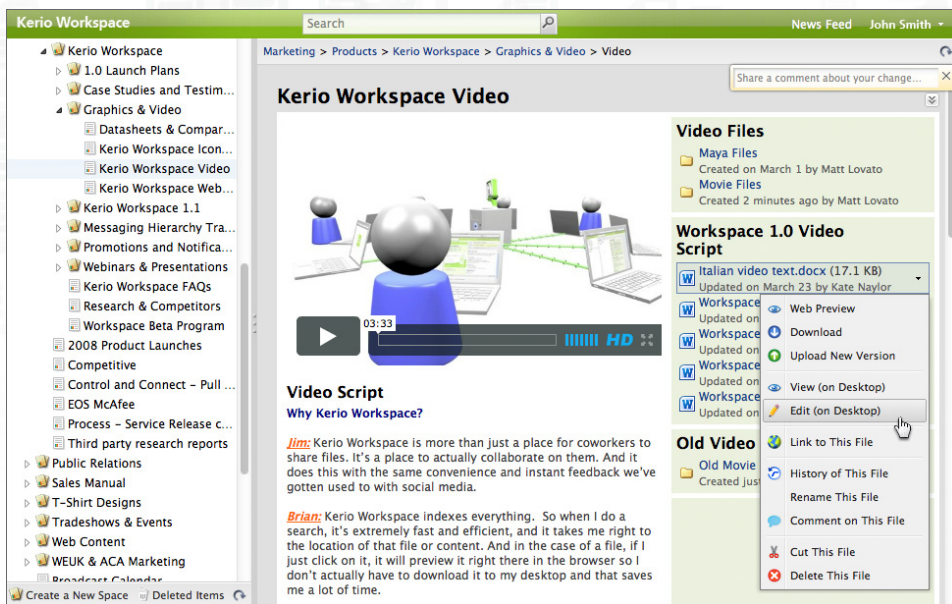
Kerio Workspace

Search

News Feed John Smith

Kerio Workspace
1.0 Launch Plans
Case Studies and Testim...
Graphics & Video
Datasheets & Compar...
Kerio Workspace Icon...
Kerio Workspace Video
Kerio Workspace Web...
Kerio Workspace 1.1
Messaging Hierarchy Tra...
Promotions and Notifica...
Webinars & Presentations
Kerio Workspace FAQs
Research & Competitors
Workspace Beta Program
2008 Product Launches
Competitive
Control and Connect - Pull ...
EOS McAfee
Process - Service Release c...
Third party research reports
Public Relations
Sales Manual
T-Shirt Designs
Tradeshows & Events
Web Content
WEUK & ACA Marketing
Broadcast Calendar

Create a New Space Deleted Items

Marketing > Products > Kerio Workspace > Graphics & Video > Video

Share a comment about your change...

Kerio Workspace Video

03:33

HD

Video Script

Why Kerio Workspace?

Jim: Kerio Workspace is more than just a place for coworkers to share files. It's a place to actually collaborate on them. And it does this with the same convenience and instant feedback we've gotten used to with social media.

Brian: Kerio Workspace indexes everything. So when I do a search, it's extremely fast and efficient, and it takes me right to the location of that file or content. And in the case of a file, if I just click on it, it will preview it right there in the browser so I don't actually have to download it to my desktop and that saves me a lot of time.

Video Files
Maya Files
Created on March 1 by Matt Lovato
Movie Files
Created 2 minutes ago by Matt Lovato

Workspace 1.0 Video Script
Italian video text.docx (17.1 KB)
Updated on March 23 by Kate Naylor
Workspace
Updated on
Workspace
Updated on
Workspace
Updated on
Workspace
Updated on

Old Video
Old Movie
Created just

Web Preview
Download
Upload New Version
View (on Desktop)
Edit (on Desktop)
Link to This File
History of This File
Rename This File
Comment on This File
Cut This File
Delete This File